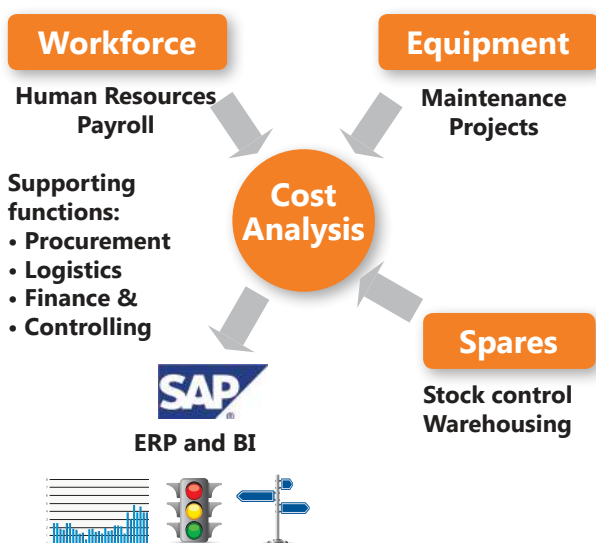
Workforce

Human Resources
Payroll

Equipment

Maintenance
Projects

Supporting functions:
• Procurement
• Logistics
• Finance &
• Controlling

Cost Analysis

Spares

Stock control
Warehousing

SAP

ERP and BI